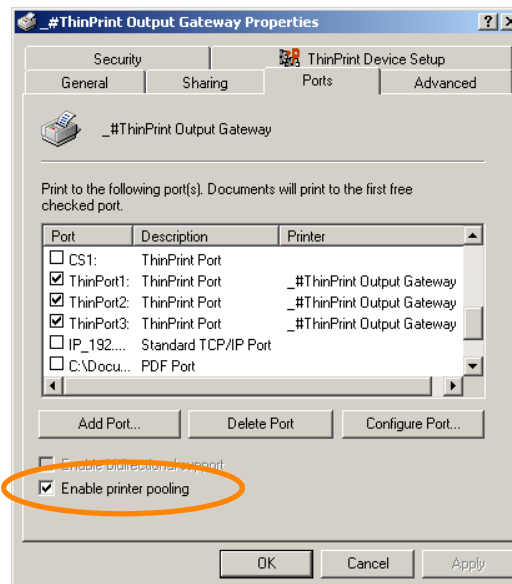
_#ThinPrint Output Gateway Properties ? X

Security
ThinPrint Device Setup
General
Sharing
Ports
Advanced

_#ThinPrint Output Gateway

Print to the following port(s). Documents will print to the first free checked port.

| Port | Description | Printer |
|---|---|---|
| CS1: | ThinPrint Port | |
| ThinPort1: | ThinPrint Port | _#ThinPrint Output Gateway |
| ThinPort2: | ThinPrint Port | _#ThinPrint Output Gateway |
| ThinPort3: | ThinPrint Port | _#ThinPrint Output Gateway |
| IP_192.... | Standard TCP/IP Port | |
| C:\Docu... | PDF Port | |

Add Port...
Delete Port
Configure Port...

Enable bidirectional support
Enable printer pooling

OK
Cancel
Apply